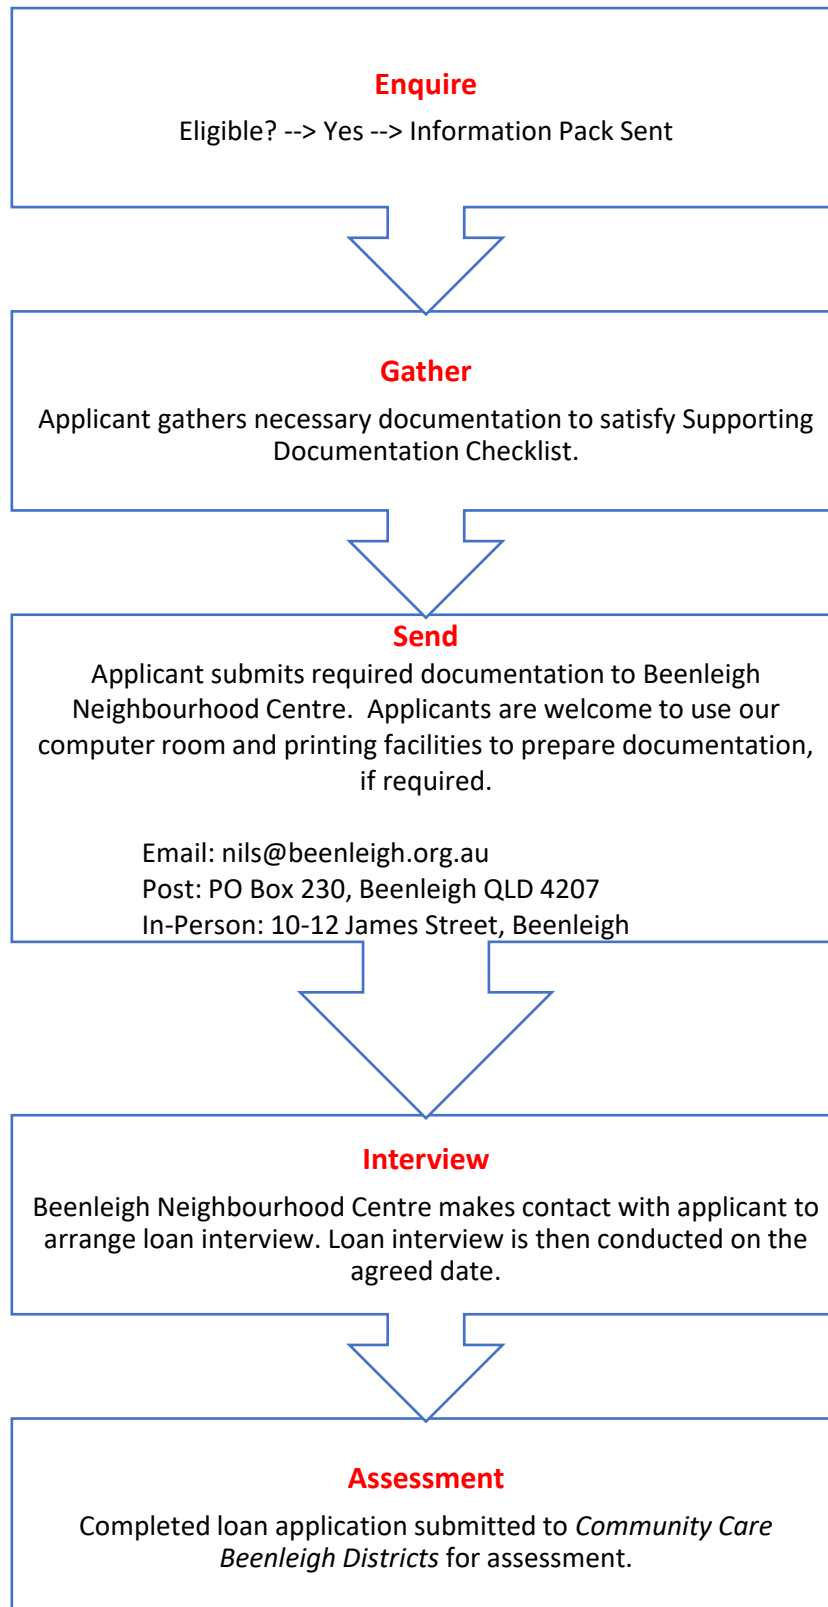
Enquire

Eligible? --> Yes --> Information Pack Sent

Gather

Applicant gathers necessary documentation to satisfy Supporting Documentation Checklist.

Send

Applicant submits required documentation to Beenleigh Neighbourhood Centre. Applicants are welcome to use our computer room and printing facilities to prepare documentation, if required.

Email: nils@beenleigh.org.au
Post: PO Box 230, Beenleigh QLD 4207
In-Person: 10-12 James Street, Beenleigh

Interview

Beenleigh Neighbourhood Centre makes contact with applicant to arrange loan interview. Loan interview is then conducted on the agreed date.

Assessment

Completed loan application submitted to *Community Care Beenleigh Districts* for assessment.